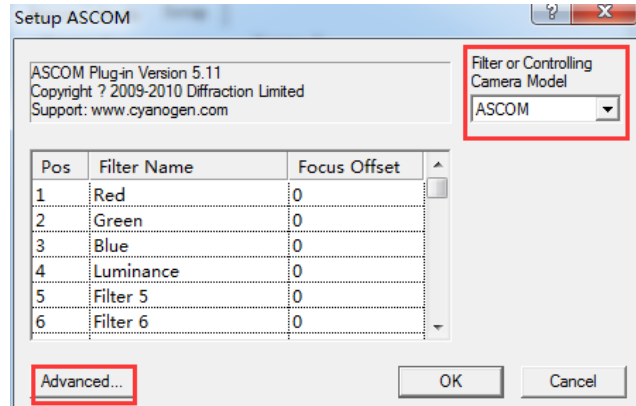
Setup ASCOM

?

X

ASCOM Plug-in Version 5.11
Copyright ? 2009-2010 Diffraction Limited
Support: www.cyanogen.com

Filter or Controlling Camera Model

ASCOM

| Pos | Filter Name | Focus Offset |
|---|---|---|
| 1 | Red | 0 |
| 2 | Green | 0 |
| 3 | Blue | 0 |
| 4 | Luminance | 0 |
| 5 | Filter 5 | 0 |
| 6 | Filter 6 | 0 |

Advanced...

OK

Cancel